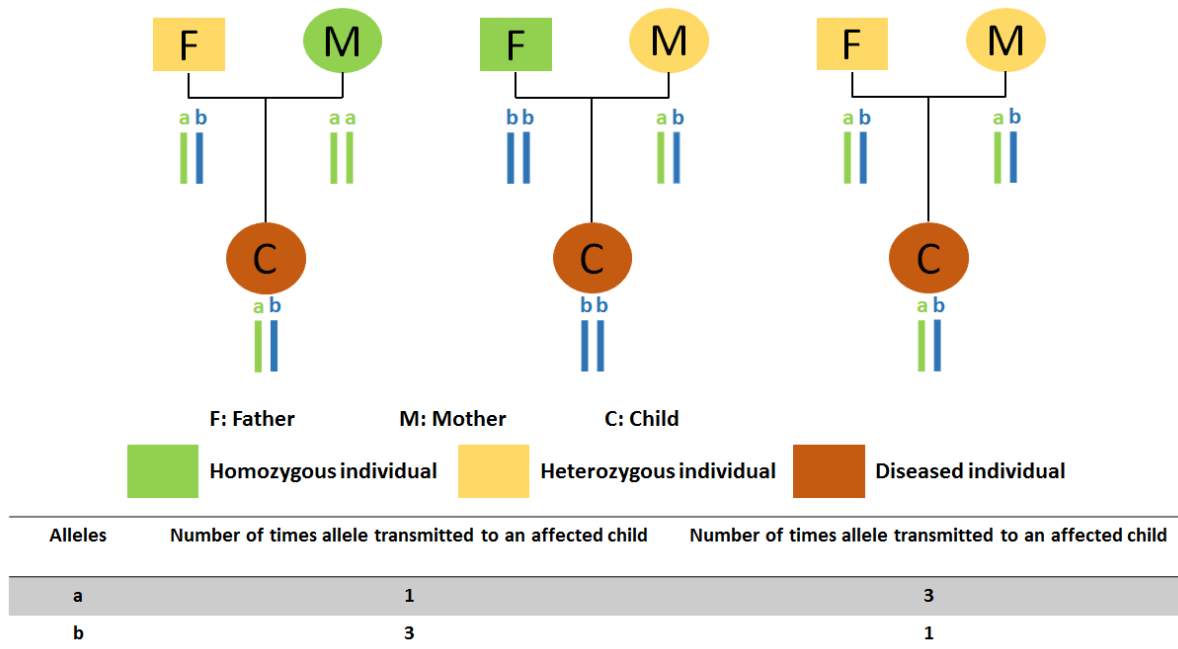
F M
a b a a
C
a b

F M
b b a b
C
b b

F M
a b a b
C
a b

F: Father M: Mother C: Child

Homozygous individual Heterozygous individual Diseased individual

| Alleles | Number of times allele transmitted to an affected child | Number of times allele transmitted to an affected child |
|---|---|---|
| a | 1 | 3 |
| b | 3 | 1 |